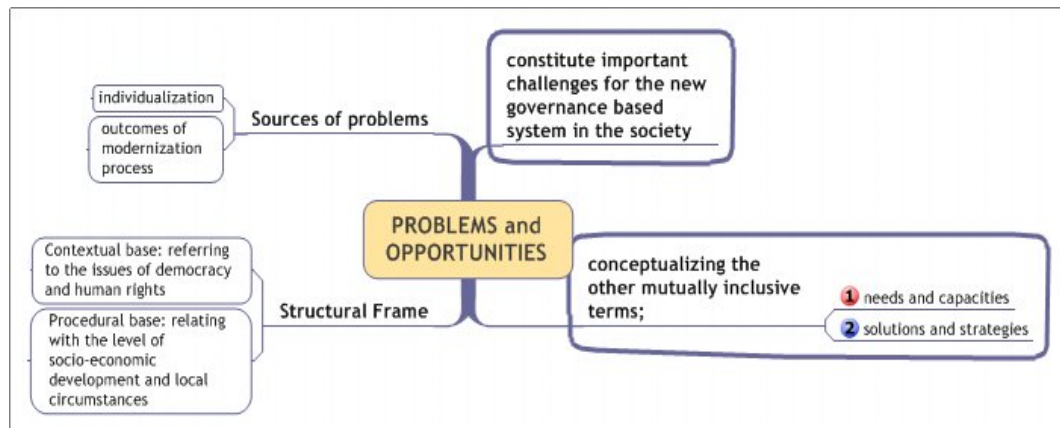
PROBLEMS and OPPORTUNITIES

Sources of problems

individualization

outcomes of modernization process

constitute important challenges for the new governance based system in the society

Structural Frame

Contextual base: referring to the issues of democracy and human rights

Procedural base: relating with the level of socio-economic development and local circumstances

conceptualizing the other mutually inclusive terms;

1 needs and capacities

2 solutions and strategies